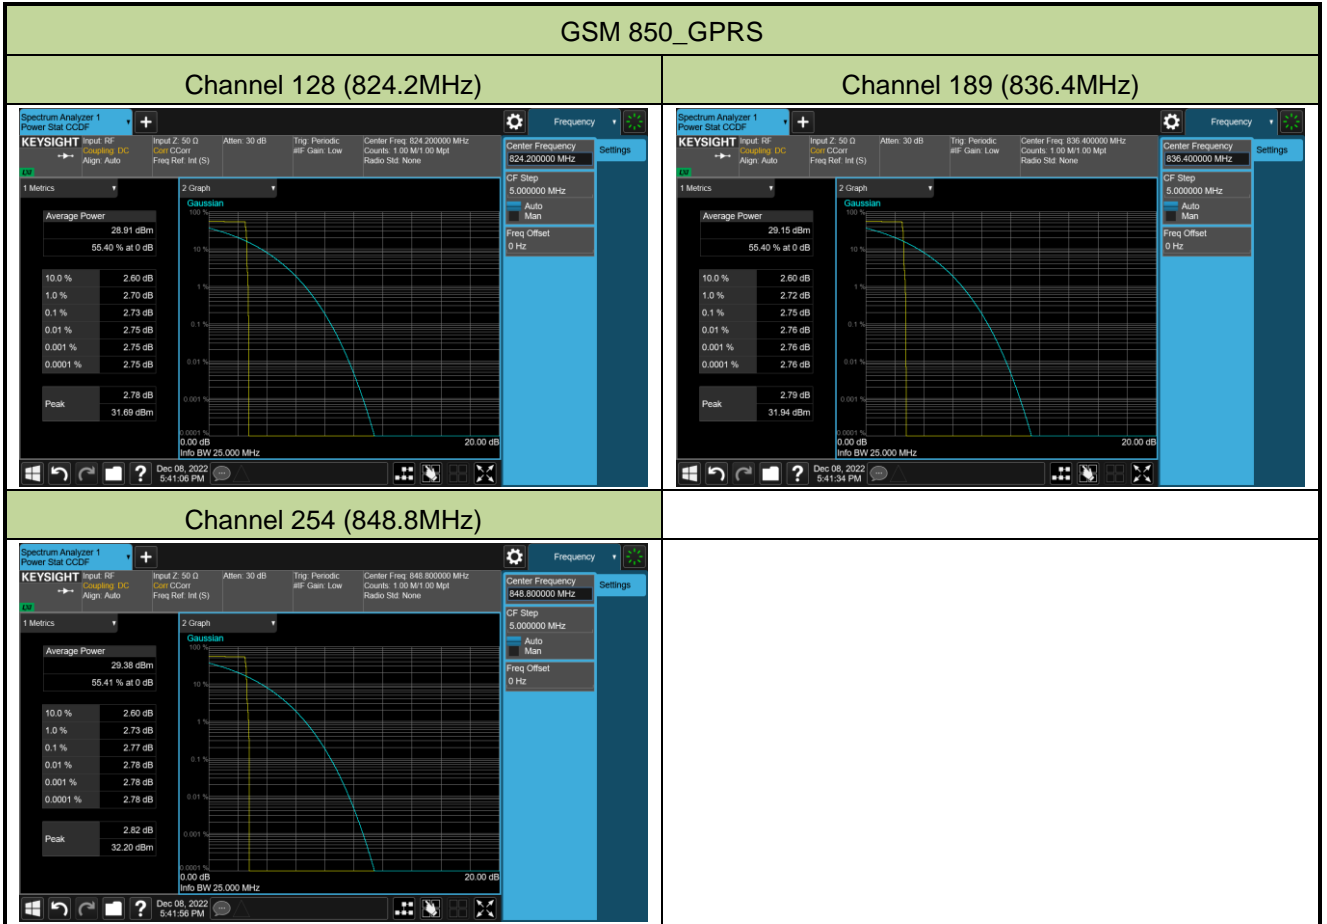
GSM 850_GPRS

| Channel 128 (824.2MHz) | Channel 189 (836.4MHz) |
|---|---|
| Spectrum Analyzer 1 Power Stat CCDF + Frequency KEYSIGHT Input: RF Coupling: DC Align: Auto Input Z: 50 Ω Corr CCorr Freq Ref: Int (S) Atten: 30 dB Trig: Periodic #IF Gain: Low Center Freq: 824.200000 MHz Counts: 1.00 M/1.00 Mpt Radio Std: None Center Frequency 824.200000 MHz Settings CF Step 5.000000 MHz Auto Man Freq Offset 0 Hz 1 Metrics 2 Graph Gaussian 100 % 10 % 1 % 0.1 % 0.01 % 0.001 % 0.0001 % Average Power 28.91 dBm 55.40 % at 0 dB 10.0 % 2.60 dB 1.0 % 2.70 dB 0.1 % 2.73 dB 0.01 % 2.75 dB 0.001 % 2.75 dB 0.0001 % 2.75 dB Peak 2.78 dB 31.69 dBm 0.00 dB 20.00 dB Info BW 25.000 MHz Dec 08, 2022 5:41:06 PM | Spectrum Analyzer 1 Power Stat CCDF + Frequency KEYSIGHT Input: RF Coupling: DC Align: Auto Input Z: 50 Ω Corr CCorr Freq Ref: Int (S) Atten: 30 dB Trig: Periodic #IF Gain: Low Center Freq: 836.400000 MHz Counts: 1.00 M/1.00 Mpt Radio Std: None Center Frequency 836.400000 MHz Settings CF Step 5.000000 MHz Auto Man Freq Offset 0 Hz 1 Metrics 2 Graph Gaussian 100 % 10 % 1 % 0.1 % 0.01 % 0.001 % 0.0001 % Average Power 29.15 dBm 55.40 % at 0 dB 10.0 % 2.60 dB 1.0 % 2.72 dB 0.1 % 2.75 dB 0.01 % 2.76 dB 0.001 % 2.76 dB 0.0001 % 2.76 dB Peak 2.79 dB 31.94 dBm 0.00 dB 20.00 dB Info BW 25.000 MHz Dec 08, 2022 5:41:34 PM |
| Channel 254 (848.8MHz) | |
| Spectrum Analyzer 1 Power Stat CCDF + Frequency KEYSIGHT Input: RF Coupling: DC Align: Auto Input Z: 50 Ω Corr CCorr Freq Ref: Int (S) Atten: 30 dB Trig: Periodic #IF Gain: Low Center Freq: 848.800000 MHz Counts: 1.00 M/1.00 Mpt Radio Std: None Center Frequency 848.800000 MHz Settings CF Step 5.000000 MHz Auto Man Freq Offset 0 Hz 1 Metrics 2 Graph Gaussian 100 % 10 % 1 % 0.1 % 0.01 % 0.001 % 0.0001 % Average Power 29.38 dBm 55.41 % at 0 dB 10.0 % 2.60 dB 1.0 % 2.73 dB 0.1 % 2.77 dB 0.01 % 2.78 dB 0.001 % 2.78 dB 0.0001 % 2.78 dB Peak 2.82 dB 32.20 dBm 0.00 dB 20.00 dB Info BW 25.000 MHz Dec 08, 2022 5:41:56 PM | |